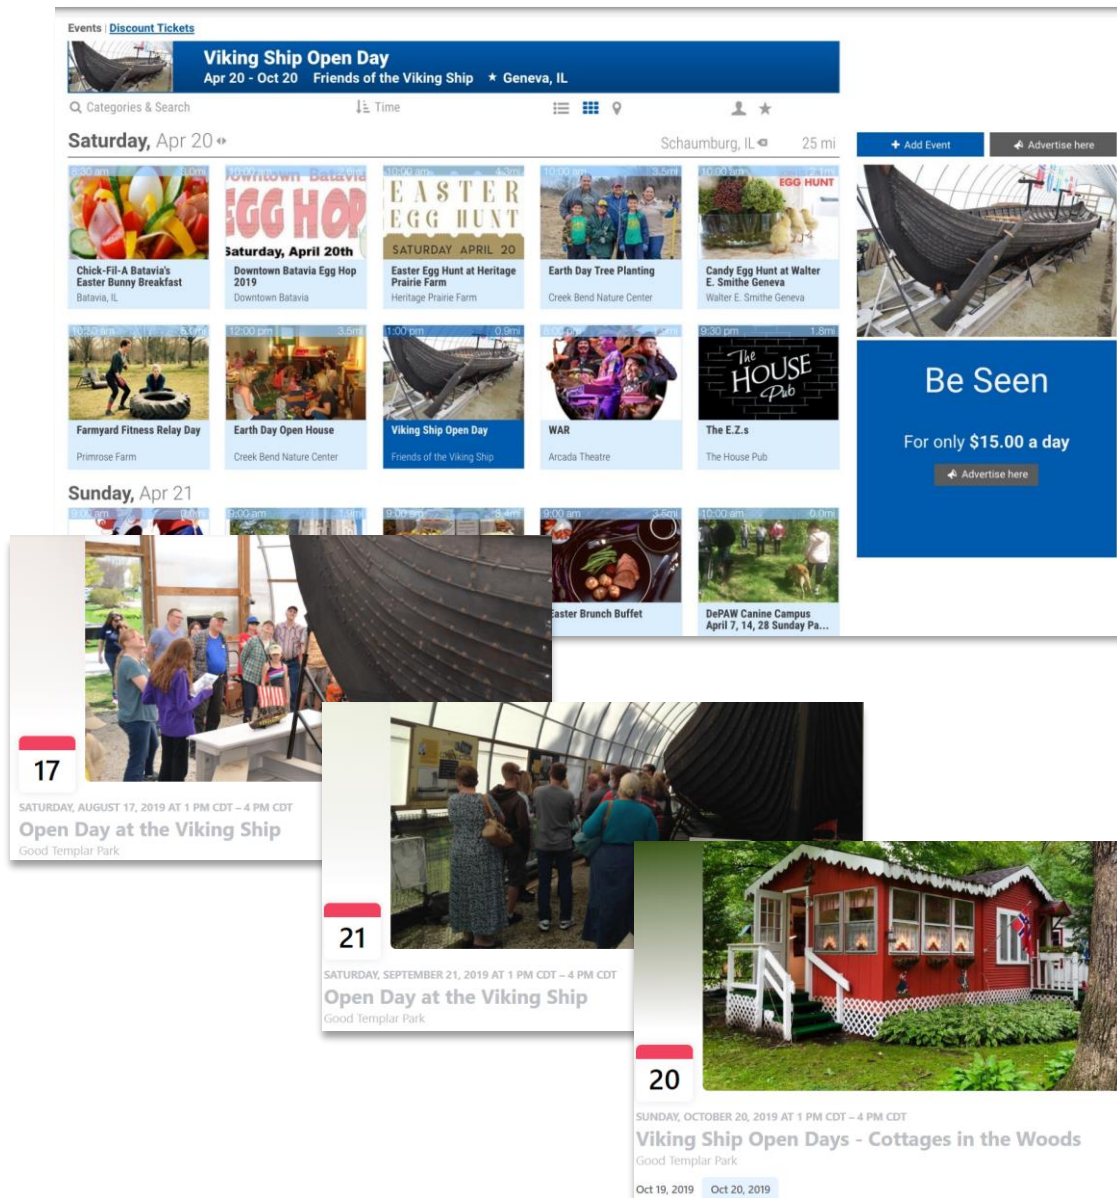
Events | Discount Tickets

Viking Ship Open Day
Apr 20 - Oct 20 Friends of the Viking Ship ★ Geneva, IL

Categories & Search Time

Saturday, Apr 20

Schaumburg, IL 25 mi

+ Add Event Advertise here

8:30 am 6.0mi
Chick-Fil-A Batavia's Easter Bunny Breakfast
Batavia, IL

Downtown Batavia EGG HOP Saturday, April 20th
Downtown Batavia Egg Hop 2019
Downtown Batavia

10:00 am 4.3mi
EASTER EGG HUNT SATURDAY APRIL 20
Easter Egg Hunt at Heritage Prairie Farm
Heritage Prairie Farm

10:00 am 3.5mi
Earth Day Tree Planting
Creek Bend Nature Center

10:00 am 2.1mi
EGG HUNT
Candy Egg Hunt at Walter E. Smithe Geneva
Walter E. Smithe Geneva

10:30 am 6.0mi
Farmyard Fitness Relay Day
Primrose Farm

12:00 pm 3.5mi
Earth Day Open House
Creek Bend Nature Center

1:00 pm 0.9mi
Viking Ship Open Day
Friends of the Viking Ship

8:00 pm
WAR
Arcada Theatre

9:30 pm 1.8mi
The HOUSE Pub
The E.Z.s
The House Pub

Be Seen
For only $15.00 a day
Advertise here

Sunday, Apr 21

9:00 am 9:00 am 9:00 am 9:00 am 3.5mi 10:00 am 0.0mi

Easter Brunch Buffet

DePAW Canine Campus April 7, 14, 28 Sunday Pa...

17
SATURDAY, AUGUST 17, 2019 AT 1 PM CDT – 4 PM CDT
Open Day at the Viking Ship
Good Templar Park

21
SATURDAY, SEPTEMBER 21, 2019 AT 1 PM CDT – 4 PM CDT
Open Day at the Viking Ship
Good Templar Park

20
SUNDAY, OCTOBER 20, 2019 AT 1 PM CDT – 4 PM CDT
Viking Ship Open Days - Cottages in the Woods
Good Templar Park
Oct 19, 2019 Oct 20, 2019